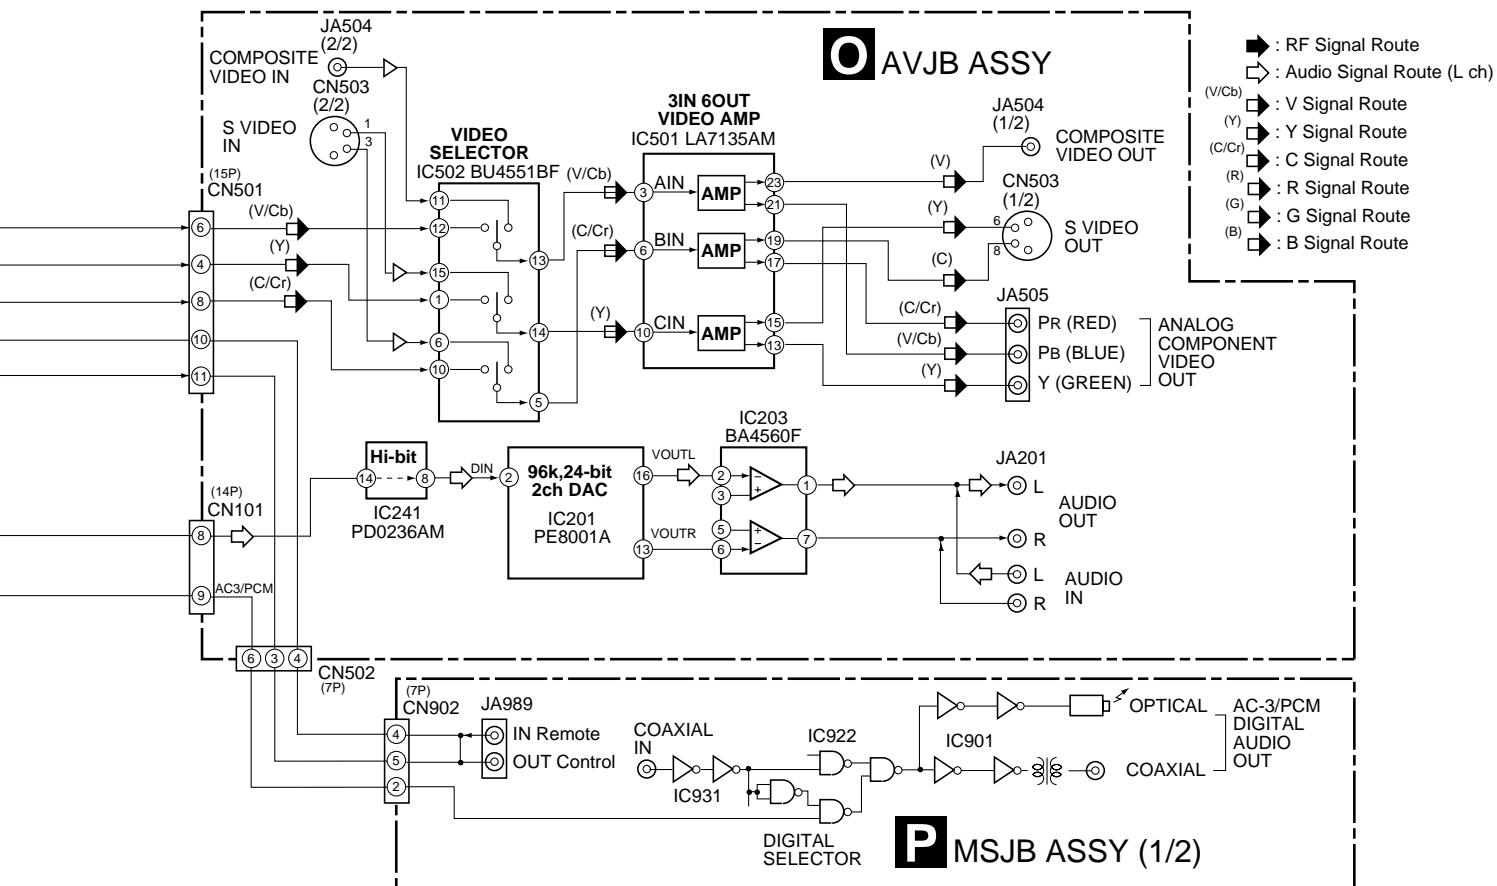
O AVJB ASSY

: RF Signal Route
: Audio Signal Route (L ch)
(V/Cb) : V Signal Route
(Y) : Y Signal Route
(C/Cr) : C Signal Route
(R) : R Signal Route
(G) : G Signal Route
(B) : B Signal Route

JA504 (2/2)
COMPOSITE VIDEO IN
CN503 (2/2)
S VIDEO IN
1
3

(15P) CN501
6 (V/Cb)
4 (Y)
8 (C/Cr)
10
11

VIDEO SELECTOR
IC502 BU4551BF
11
12
15
1
6
10
13
14
5

(V/Cb)
(C/Cr)
(Y)

3IN 6OUT VIDEO AMP
IC501 LA7135AM
3 AIN AMP
6 BIN AMP
10 CIN AMP
23
21
19
17
15
13

(V)
JA504 (1/2)
COMPOSITE VIDEO OUT
(Y)
CN503 (1/2)
6
8
S VIDEO OUT
(C)

JA505
(C/Cr) PR (RED)
(V/Cb) PB (BLUE)
(Y) Y (GREEN)
ANALOG COMPONENT VIDEO OUT

Hi-bit
14 8
IC241
PD0236AM
DIN
2
96k,24-bit 2ch DAC
IC201
PE8001A
16 VOUTL
13 VOUTR

IC203
BA4560F
2
3
5
6
1
7

JA201
L
AUDIO OUT
R
L
AUDIO IN
R

(14P) CN101
8
9 AC3/PCM

6 3 4
CN502 (7P)

(7P) CN902
4
5
2
JA989
IN Remote
OUT Control

COAXIAL IN
IC931
IC922
DIGITAL SELECTOR
IC901
OPTICAL
COAXIAL
AC-3/PCM DIGITAL AUDIO OUT

P MSJB ASSY (1/2)